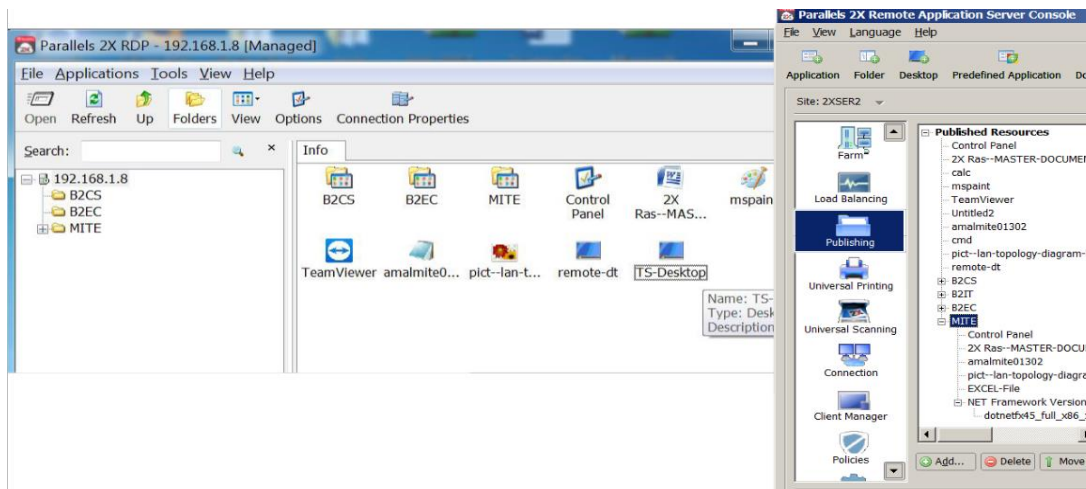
Parallels 2X RDP - 192.168.1.8 [Managed]

File Applications Tools View Help

Open Refresh Up Folders View Options Connection Properties

Search:

192.168.1.8
B2CS
B2EC
MITE

Info

B2CS B2EC MITE Control Panel 2X Ras--MAS... mspain

TeamViewer amalmite0... pict--lan-t... remote-dt TS-Desktop

Name: TS-
Type: Desk
Description

Parallels 2X Remote Application Server Console

File View Language Help

Application Folder Desktop Predefined Application Do

Site: 2XSER2

Farm
Load Balancing
Publishing
Universal Printing
Universal Scanning
Connection
Client Manager
Policies

Published Resources
Control Panel
2X Ras--MASTER-DOCUMEI
calc
mspaint
TeamViewer
Untitled2
amalmite01302
cmd
pict--lan-topology-diagram-
remote-dt
B2CS
B2IT
B2EC
MITE
Control Panel
2X Ras--MASTER-DOCUI
amalmite01302
pict--lan-topology-diagra
EXCEL-File
NET Framework Version
dotnetfx45_full_x86_

Add... Delete Move